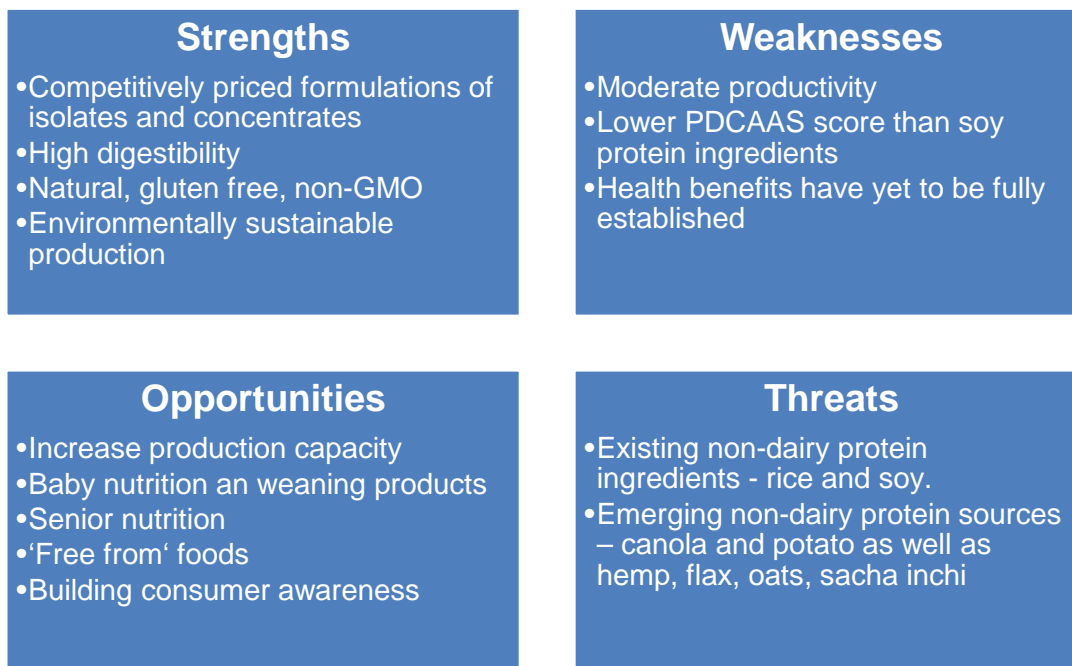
Strengths

•Competitively priced formulations of isolates and concentrates
•High digestibility
•Natural, gluten free, non-GMO
•Environmentally sustainable production

Weaknesses

•Moderate productivity
•Lower PDCAAS score than soy protein ingredients
•Health benefits have yet to be fully established

Opportunities

•Increase production capacity
•Baby nutrition an weaning products
•Senior nutrition
•‘Free from‘ foods
•Building consumer awareness

Threats

•Existing non-dairy protein ingredients - rice and soy.
•Emerging non-dairy protein sources – canola and potato as well as hemp, flax, oats, sacha inchi